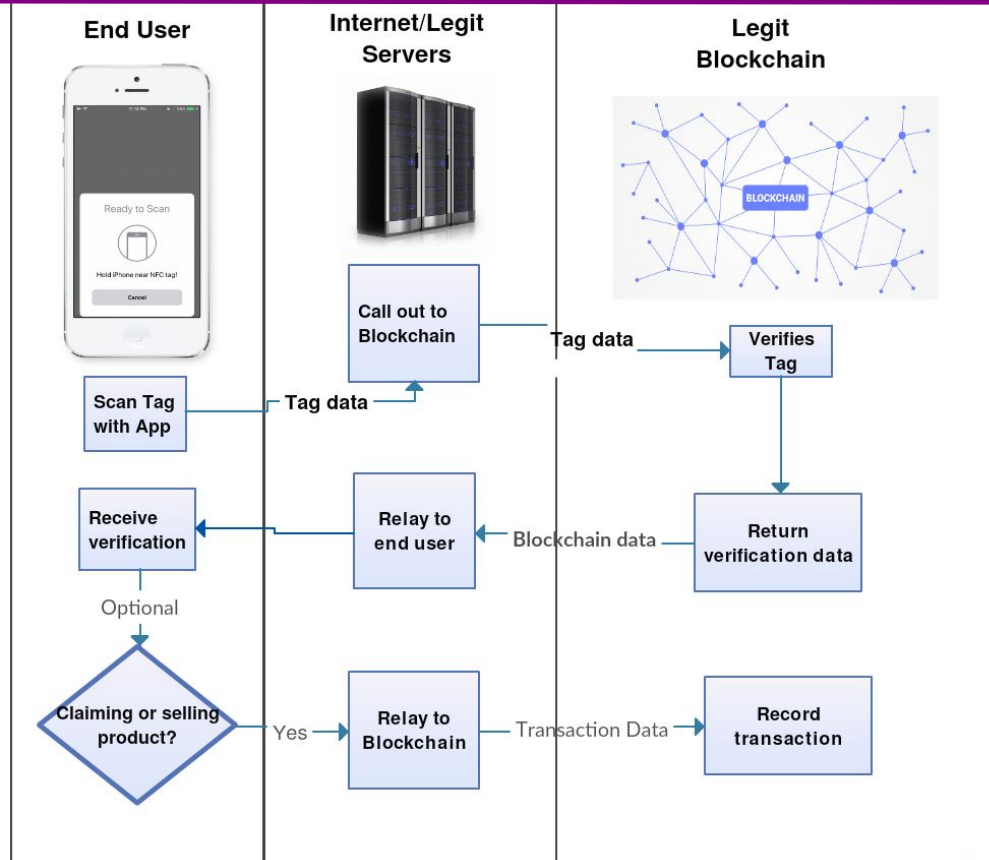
End User

Internet/Legit Servers

Legit Blockchain

Ready to Scan

Hold iPhone near NFC tag!

Cancel

BLOCKCHAIN

Call out to Blockchain

Tag data

Verifies Tag

Scan Tag with App

Tag data

Receive verification

Relay to end user

Blockchain data

Return verification data

Optional

Claiming or selling product?

Yes

Relay to Blockchain

Transaction Data

Record transaction